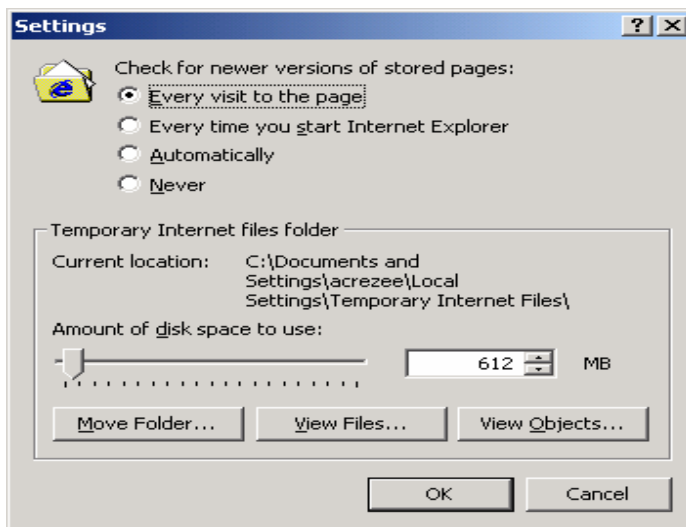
Settings
? X

Check for newer versions of stored pages:
Every visit to the page
Every time you start Internet Explorer
Automatically
Never

Temporary Internet files folder
Current location: C:\Documents and Settings\acrezee\Local Settings\Temporary Internet Files\
Amount of disk space to use:
612 MB

Move Folder...
View Files...
View Objects...

OK
Cancel